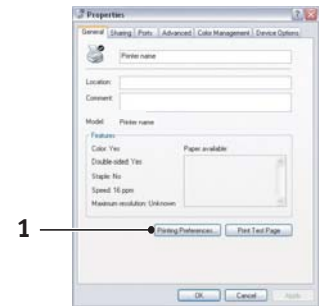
Properties

General | Sharing | Ports | Advanced | Color Management | Device Options

Printer name

Location:

Comment:

Model: Printer name

Features

Color: Yes

Double-sided: Yes

Staple: No

Speed: 16 ppm

Maximum resolution: Unknown

Paper available:

1

Printing Preferences...

Print Test Page

OK

Cancel

Apply